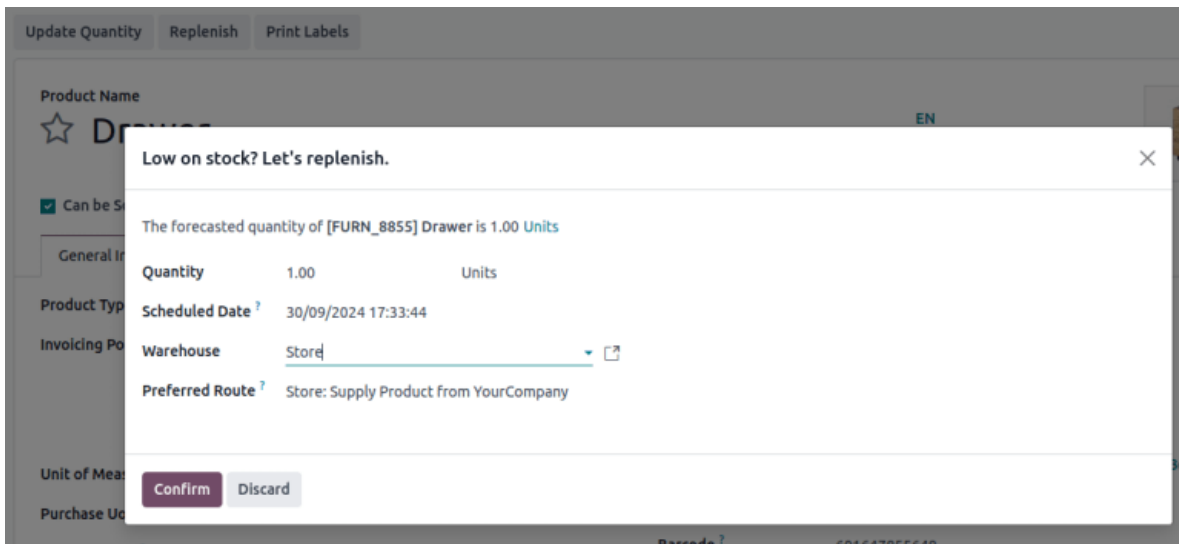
Update Quantity Replenish Print Labels

Product Name
☆ Dr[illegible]

EN

Can be S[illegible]

General I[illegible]

Product Typ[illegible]

Invoicing Po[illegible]

Unit of Mea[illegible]

Purchase U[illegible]

Barcode ? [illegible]

Low on stock? Let's replenish.

The forecasted quantity of [FURN_8855] Drawer is 1.00 Units

Quantity 1.00 Units

Scheduled Date ? 30/09/2024 17:33:44

Warehouse Store

Preferred Route ? Store: Supply Product from YourCompany

Confirm Discard